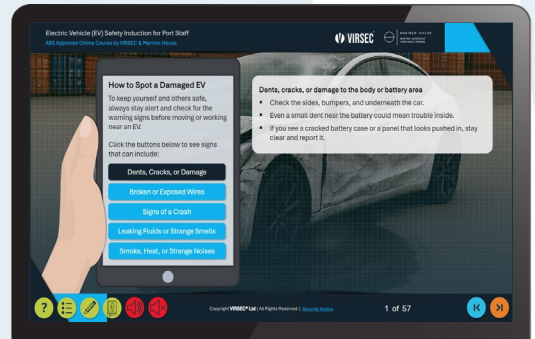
Electric Vehicle (EV) Safety Induction for Port Staff
ABS Approved Online Course by VIRSEC & Mariner House

VIRSEC

MARINER HOUSE

How to Spot a Damaged EV

To keep yourself and others safe, always stay alert and check for the warning signs before moving or working near an EV.

Click the buttons below to see signs that can include:

Dents, Cracks, or Damage

Broken or Exposed Wires

Signs of a Crash

Leaking Fluids or Strange Smells

Smoke, Heat, or Strange Noises

Dents, cracks, or damage to the body or battery area

• Check the sides, bumpers, and underneath the car.
• Even a small dent near the battery could mean trouble inside.
• If you see a cracked battery case or a panel that looks pushed in, stay clear and report it.

Copyright VIRSEC® Ltd | All Rights Reserved | Security Notice

1 of 57